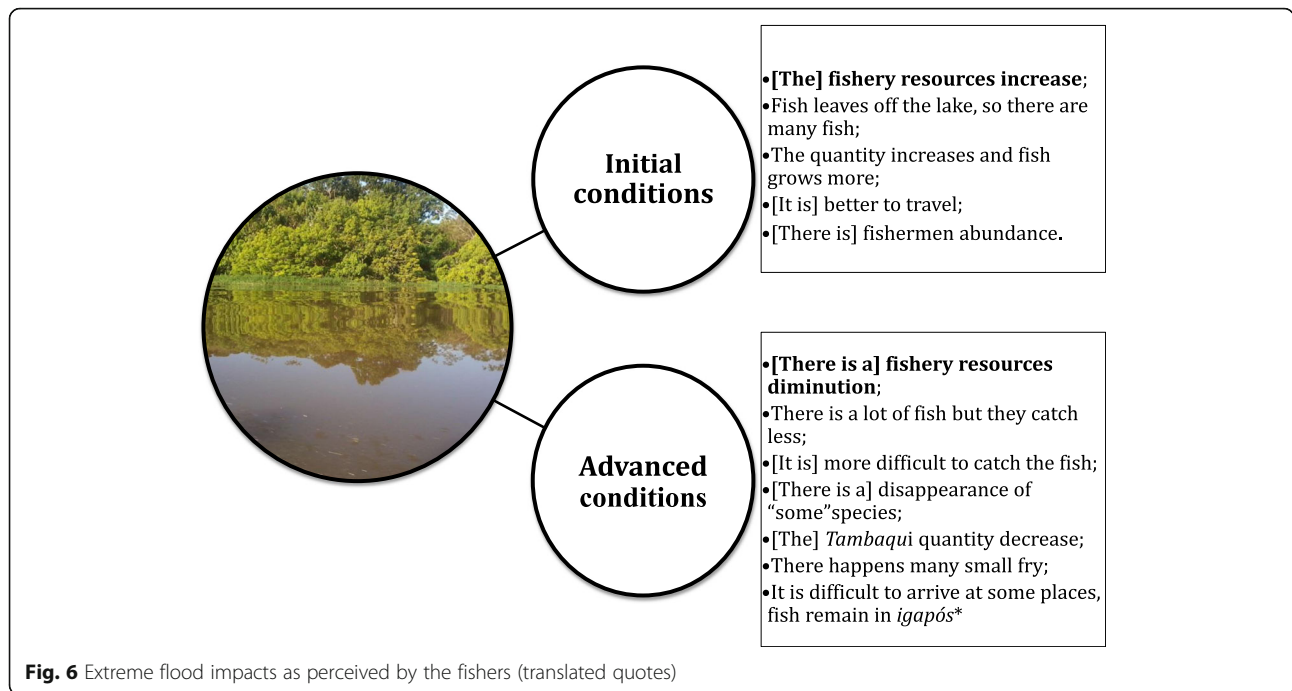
Initial conditions

•[The] fishery resources increase;
•Fish leaves off the lake, so there are many fish;
•The quantity increases and fish grows more;
•[It is] better to travel;
•[There is] fishermen abundance.

Advanced conditions

•[There is a] fishery resources diminution;
•There is a lot of fish but they catch less;
•[It is] more difficult to catch the fish;
•[There is a] disappearance of "some"species;
•[The] Tambaqui quantity decrease;
•There happens many small fry;
•It is difficult to arrive at some places, fish remain in igapós*

Fig. 6 Extreme flood impacts as perceived by the fishers (translated quotes)